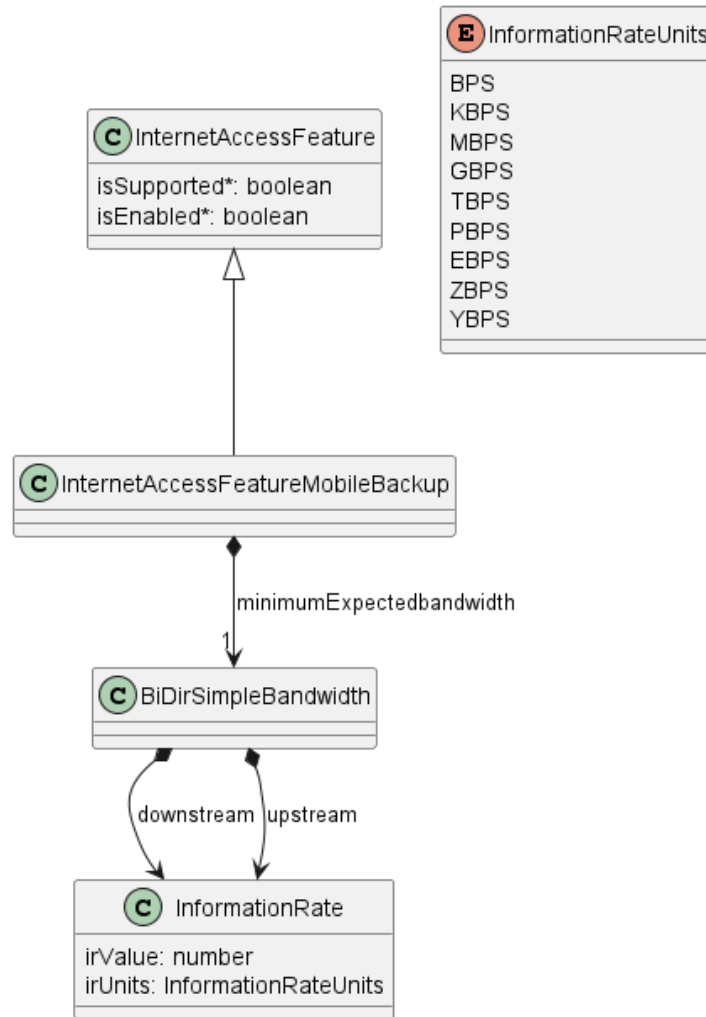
E InformationRateUnits
BPS
KBPS
MBPS
GBPS
TBPS
PBPS
EBPS
ZBPS
YBPS

C InternetAccessFeature
isSupported*: boolean
isEnabled*: boolean

C InternetAccessFeatureMobileBackup

minimumExpectedbandwidth
1

C BiDirSimpleBandwidth

downstream
upstream

C InformationRate
irValue: number
irUnits: InformationRateUnits